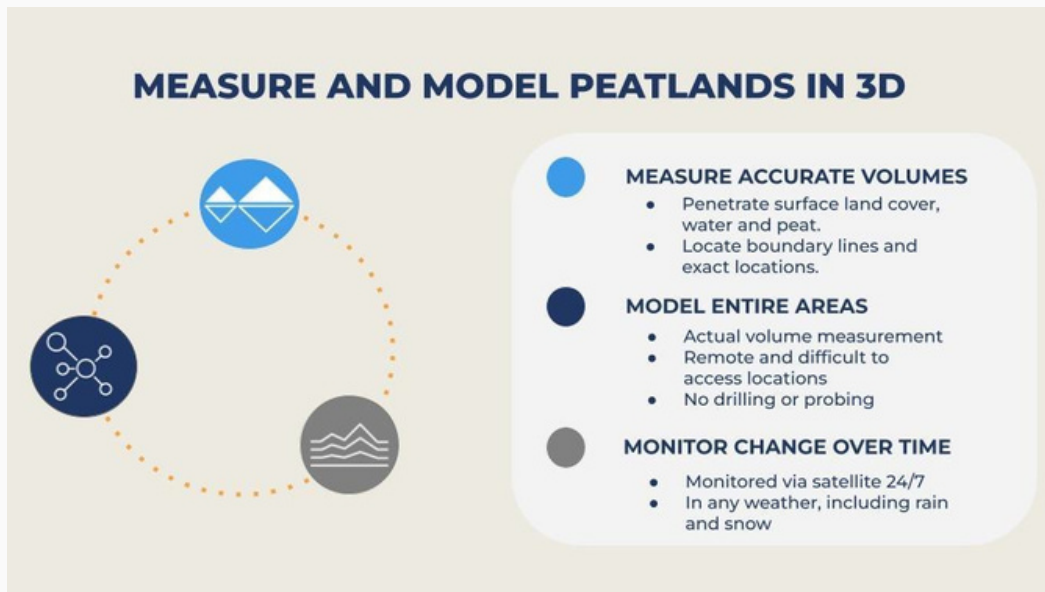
MEASURE AND MODEL PEATLANDS IN 3D

MEASURE ACCURATE VOLUMES
- Penetrate surface land cover, water and peat.
- Locate boundary lines and exact locations.

MODEL ENTIRE AREAS
- Actual volume measurement
- Remote and difficult to access locations
- No drilling or probing

MONITOR CHANGE OVER TIME
- Monitored via satellite 24/7
- In any weather, including rain and snow